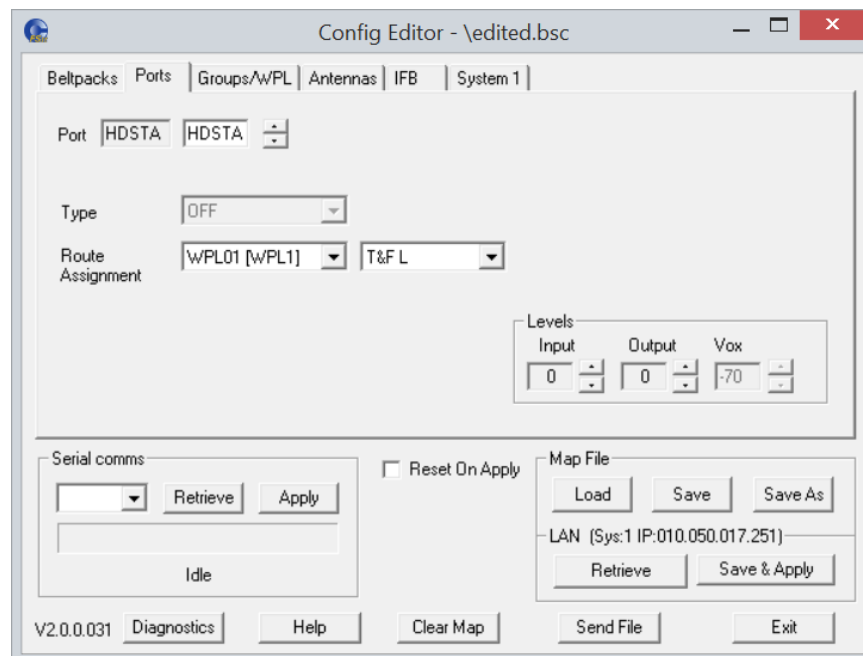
Config Editor - \edited.bsc

Beltpacks | Ports | Groups/WPL | Antennas | IFB | System 1

Port HDSTA HDSTA

Type OFF

Route Assignment WPL01 [WPL1] T&F L

Levels
Input Output Vox
0 0 -70

Serial comms
Retrieve Apply
Idle

Reset On Apply

Map File
Load Save Save As

LAN (Sys:1 IP:010.050.017.251)
Retrieve Save & Apply

V2.0.0.031 Diagnostics Help Clear Map Send File Exit